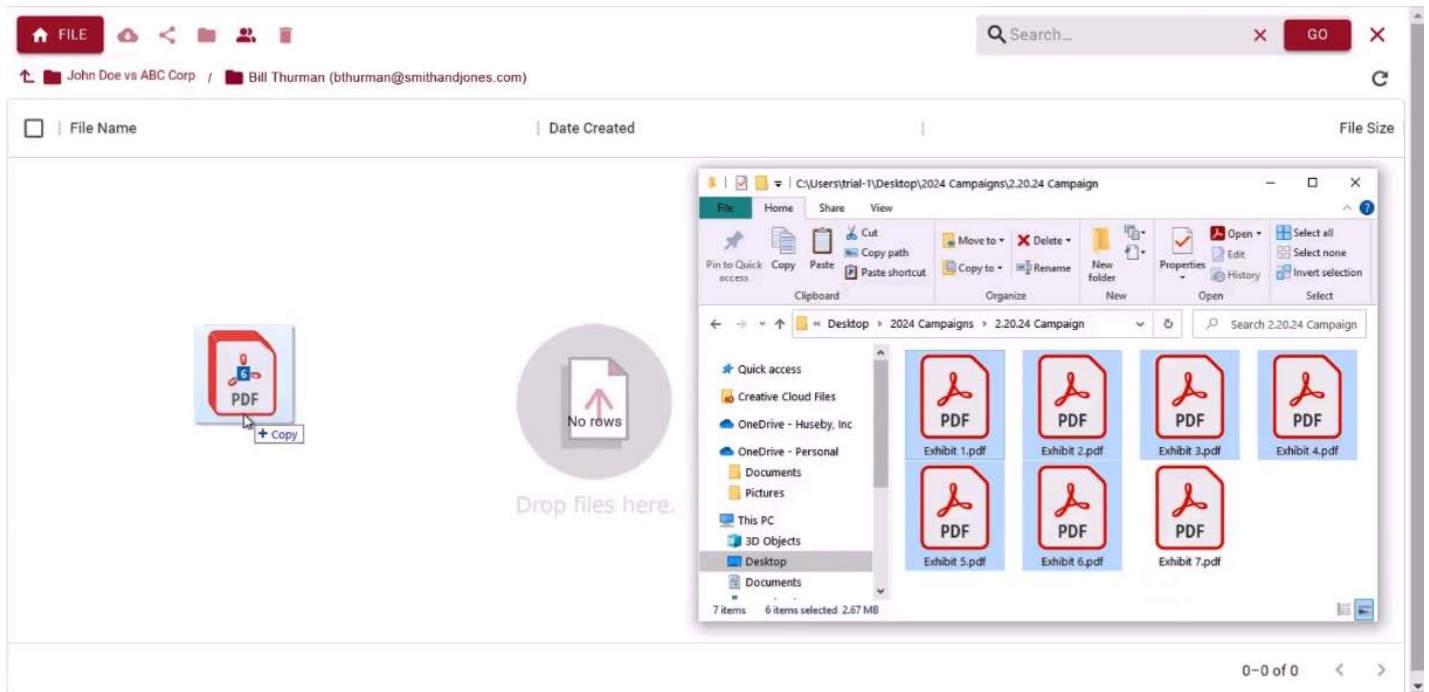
FILE

Search...

GO

John Doe vs ABC Corp / Bill Thurman (bthurman@smithandjones.com)

File Name | Date Created | File Size

6
PDF
+ Copy

No rows
Drop files here.

C:\Users\trial-1\Desktop\2024 Campaigns\2.20.24 Campaign

File Home Share View

Pin to Quick access Copy Paste Cut Copy path Paste shortcut
Clipboard

Move to Delete Copy to Rename
Organize

New folder
New

Properties Open Edit History
Open

Select all Select none Invert selection
Select

« Desktop › 2024 Campaigns › 2.20.24 Campaign

Search 2.20.24 Campaign

Quick access
Creative Cloud Files
OneDrive - Huseby, Inc
OneDrive - Personal
Documents
Pictures
This PC
3D Objects
Desktop
Documents

PDF Exhibit 1.pdf
PDF Exhibit 2.pdf
PDF Exhibit 3.pdf
PDF Exhibit 4.pdf
PDF Exhibit 5.pdf
PDF Exhibit 6.pdf
PDF Exhibit 7.pdf

7 items 6 items selected 2.67 MB

0–0 of 0